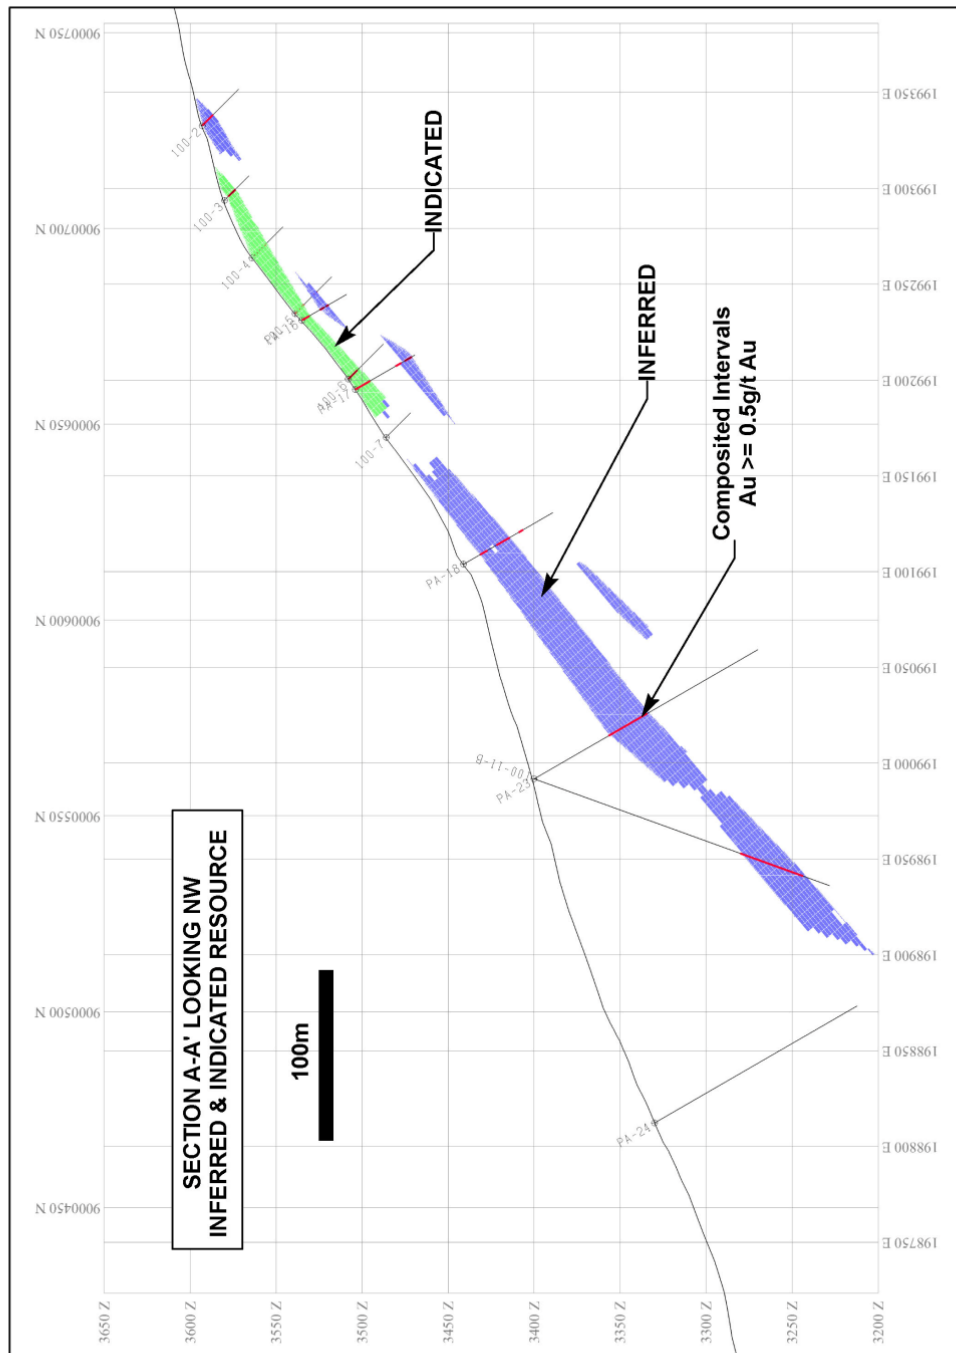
9000750 N
9000700 N
9000650 N
9000600 N
9000550 N
9000500 N
9000450 N

199350 E
199300 E
199250 E
199200 E
199150 E
199100 E
199050 E
199000 E
198950 E
198900 E
198850 E
198800 E
198750 E

3650 Z
3600 Z
3550 Z
3500 Z
3450 Z
3400 Z
3350 Z
3300 Z
3250 Z
3200 Z

INDICATED
INFERRED
Composited Intervals Au >= 0.5g/t Au

100-2
100-3
100-4
100-5
PA-16
A00-6
PA-17
100-7
PA-18
B-11-001
PA-23
PA-24

SECTION A-A' LOOKING NW
INFERRED & INDICATED RESOURCE

100m